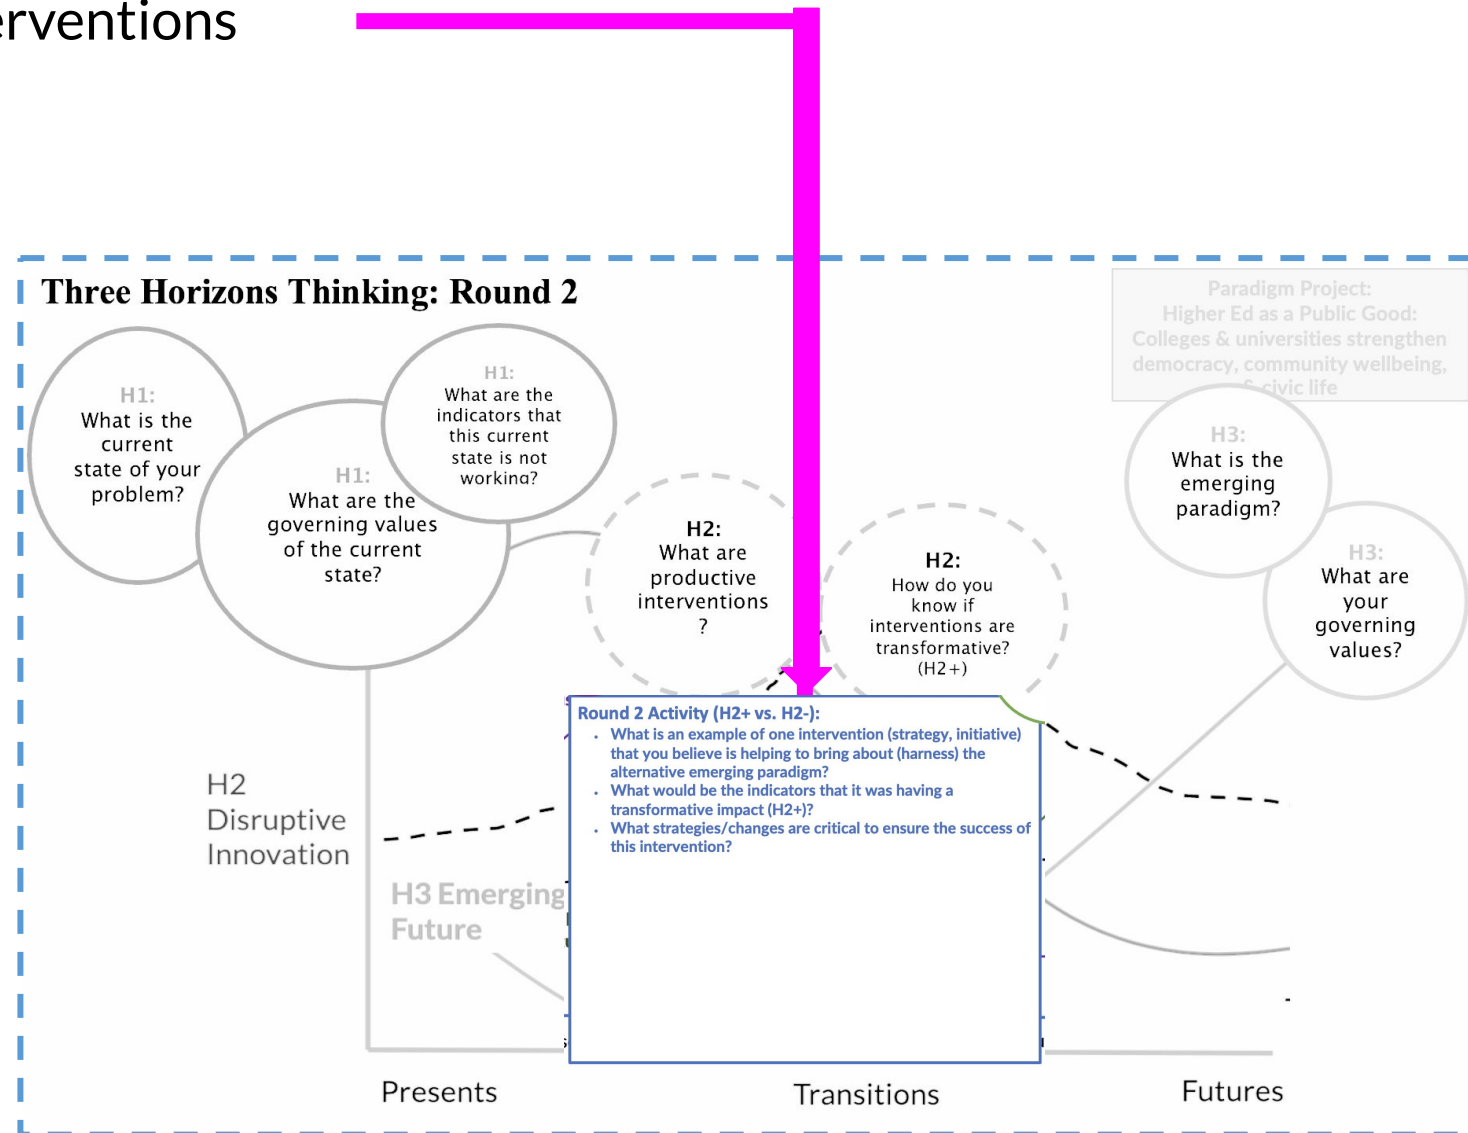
erventions

Three Horizons Thinking: Round 2

Paradigm Project: Higher Ed as a Public Good: Colleges & universities strengthen democracy, community wellbeing, & civic life

H1: What is the current state of your problem?

H1: What are the governing values of the current state?

H1: What are the indicators that this current state is not working?

H2: What are productive interventions ?

H2: How do you know if interventions are transformative? (H2+)

H3: What is the emerging paradigm?

H3: What are your governing values?

Round 2 Activity (H2+ vs. H2-):
- What is an example of one intervention (strategy, initiative) that you believe is helping to bring about (harness) the alternative emerging paradigm?
- What would be the indicators that it was having a transformative impact (H2+)?
- What strategies/changes are critical to ensure the success of this intervention?

H2 Disruptive Innovation

H3 Emerging Future

Presents

Transitions

Futures